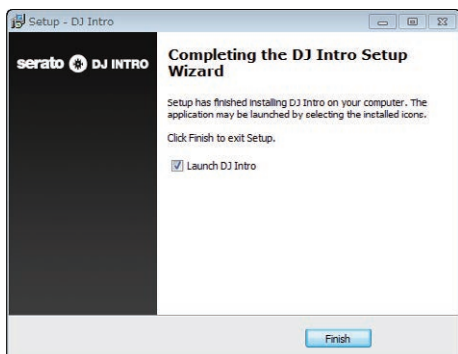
Setup - DJ Intro

serato DJ INTRO

Completing the DJ Intro Setup Wizard

Setup has finished installing DJ Intro on your computer. The application may be launched by selecting the installed icons.

Click Finish to exit Setup.

Launch DJ Intro

Finish